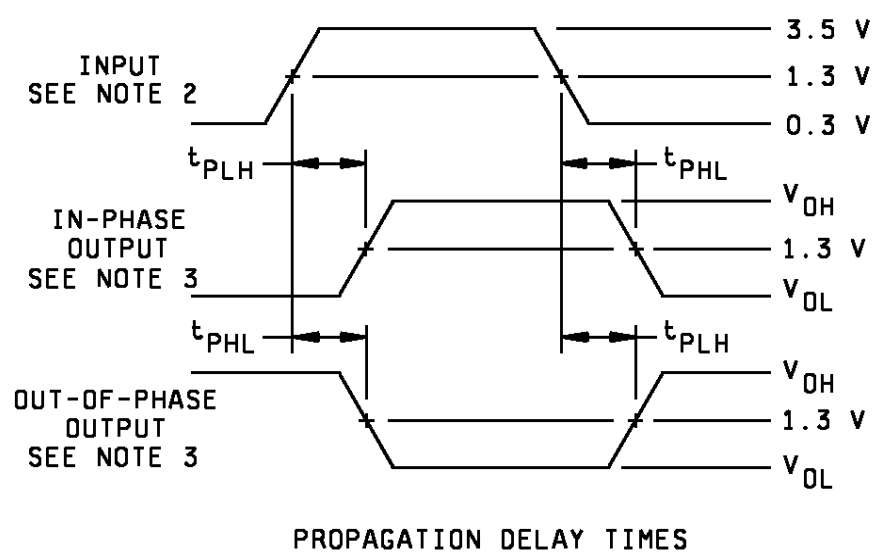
INPUT
SEE NOTE 2

3.5 V
1.3 V
0.3 V

$t_{PLH}$
$t_{PHL}$

IN-PHASE
OUTPUT
SEE NOTE 3

$V_{OH}$
1.3 V
$V_{OL}$

$t_{PHL}$
$t_{PLH}$

OUT-OF-PHASE
OUTPUT
SEE NOTE 3

$V_{OH}$
1.3 V
$V_{OL}$

PROPAGATION DELAY TIMES